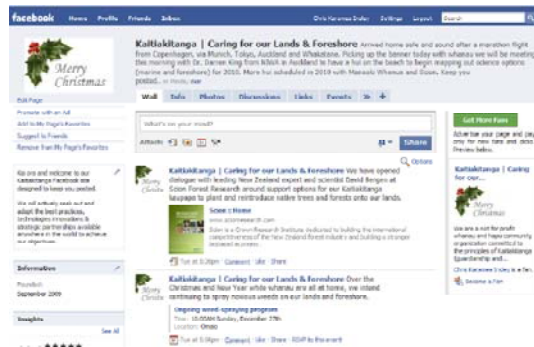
facebook Home Profile Friends Inbox Chris Karamea Insley Settings Logout Search

Merry Christmas

Kaitiakitanga | Caring for our Lands & Foreshore Arrived home safe and sound after a marathon flight from Copenhagen, via Munich, Tokyo, Auckland and Whakatane. Picking up the banner today with whanau we will be meeting this morning with Dr. Darren King from NIWA in Auckland to have a hui on the beach to begin mapping out science options (marine and foreshore) for 2010. More hui scheduled in 2010 with Maraeic Whanau and Soon. Keep you posted... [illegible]

Wall Info Photos Discussions Links Events 16 +

What's on your mind?

Attach: Share

Options

Edit Page
Promote with an Ad
Add to My Page's Favorites
Suggest to Friends
Remove from My Page's Favorites

Kia ora and welcome to our Kaitiakitanga Facebook site designed to keep you posted.

We will actively seek out and adapt the best practices, technologies innovations & strategic partnerships available anywhere in the world to achieve our objectives.

Information
Founded:
September 2009

Insights
See All

Kaitiakitanga | Caring for our Lands & Foreshore We have opened dialogue with leading New Zealand expert and scientist David Bergen at Scion Forest Research around support options for our Kaitiakitanga taiao to plant and reintroduce native trees and forests onto our lands.

Scion | Home
www.scionresearch.com
Scion is a Crown Research Institute dedicated to building the international competitiveness of the New Zealand forest industry and building a stronger resilient economy.

Tue at 5:26pm · Comment · Like · Share

Kaitiakitanga | Caring for our Lands & Foreshore Over the Christmas and New Year whilst whanau are all at home, we intend continuing to spray noxious weeds on our lands and foreshore.

Ongoing weed-spraying program
Time: 10:00am Sunday, December 27th
Location: Omaio

Tue at 5:02pm · Comment · Like · Share · RSVP to this event

Get More Fans
Advertise your page and get new fans and discover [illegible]
Preview below.

Kaitiakitanga | Caring for
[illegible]

We are a not for profit whanau and hapu community organisation committed by the principles of Kaitiakitanga Guardianship and...

Chris Karamea Insley is a fan.
Become a Fan